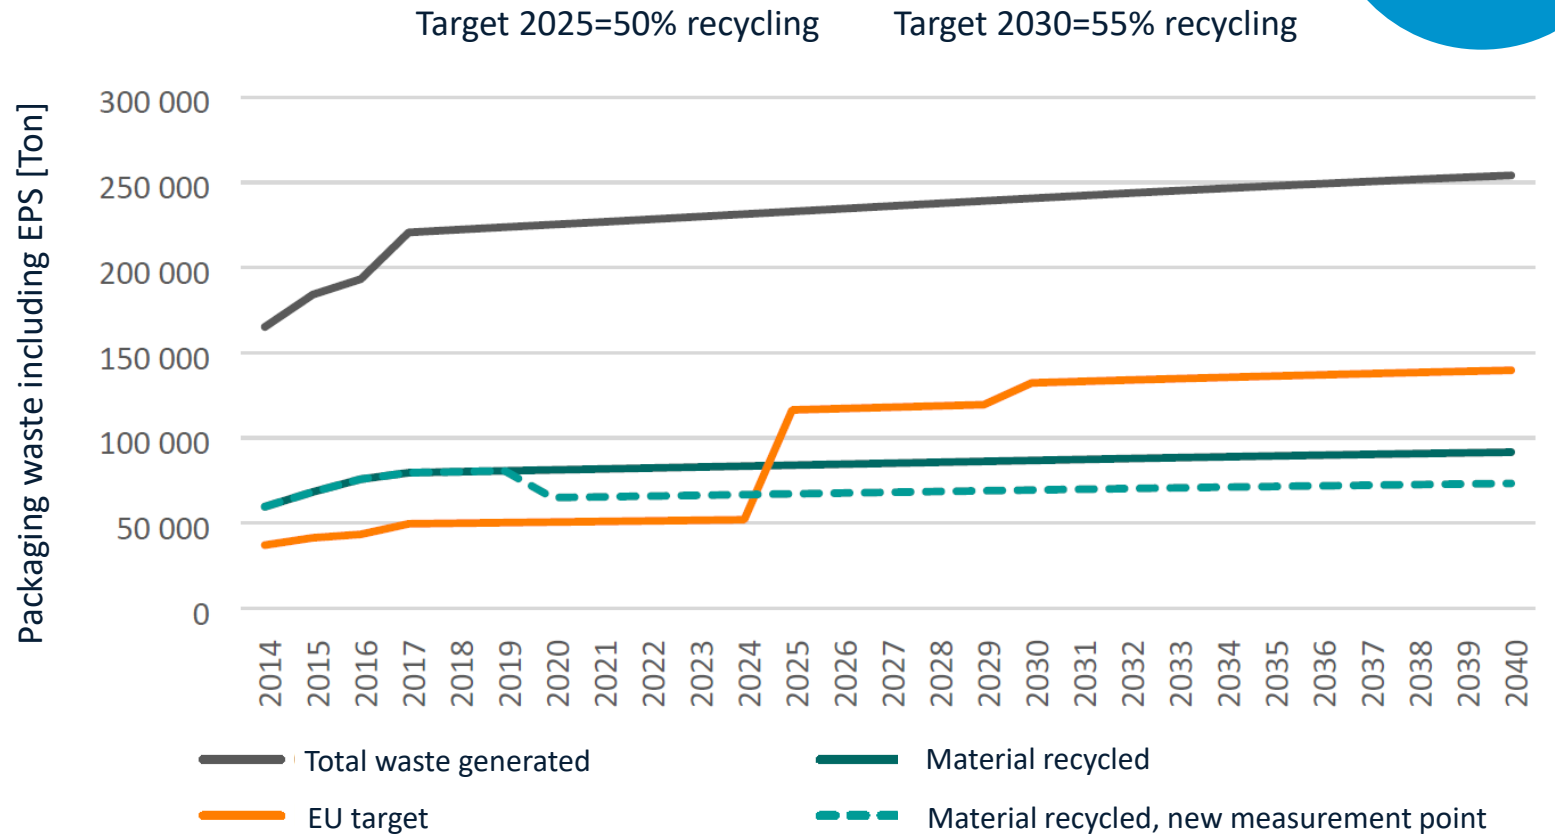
Target 2025=50% recycling Target 2030=55% recycling

Packaging waste including EPS [Ton]

300 000
250 000
200 000
150 000
100 000
50 000
0

2014
2015
2016
2017
2018
2019
2020
2021
2022
2023
2024
2025
2026
2027
2028
2029
2030
2031
2032
2033
2034
2035
2036
2037
2038
2039
2040

Total waste generated
Material recycled
EU target
Material recycled, new measurement point